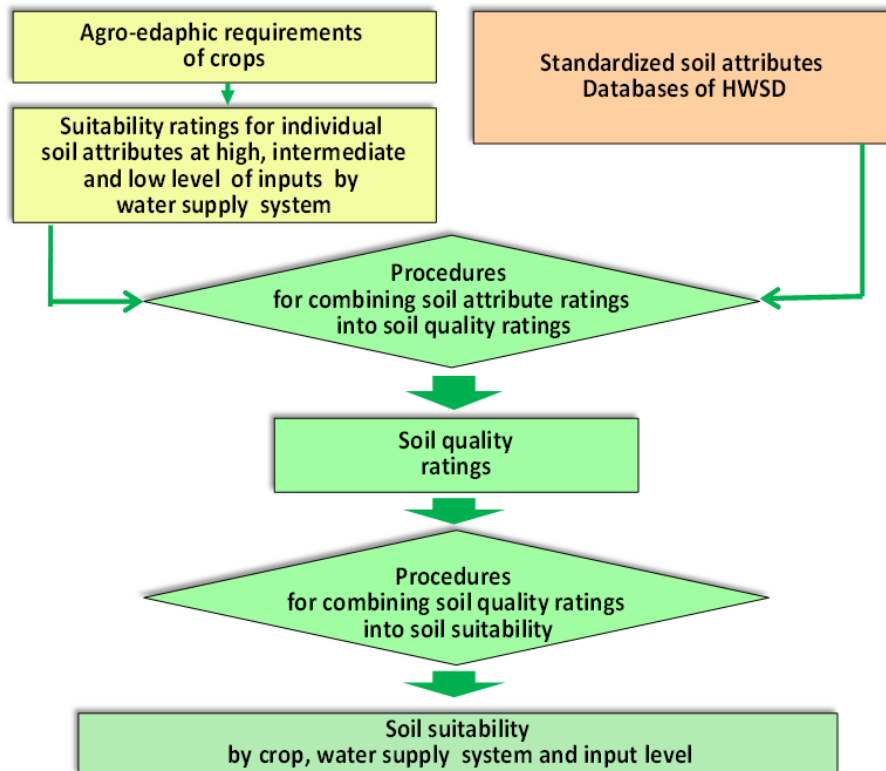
Agro-edaphic requirements of crops

Standardized soil attributes Databases of HWSD

Suitability ratings for individual soil attributes at high, intermediate and low level of inputs by water supply system

Procedures for combining soil attribute ratings into soil quality ratings

Soil quality ratings

Procedures for combining soil quality ratings into soil suitability

Soil suitability by crop, water supply system and input level